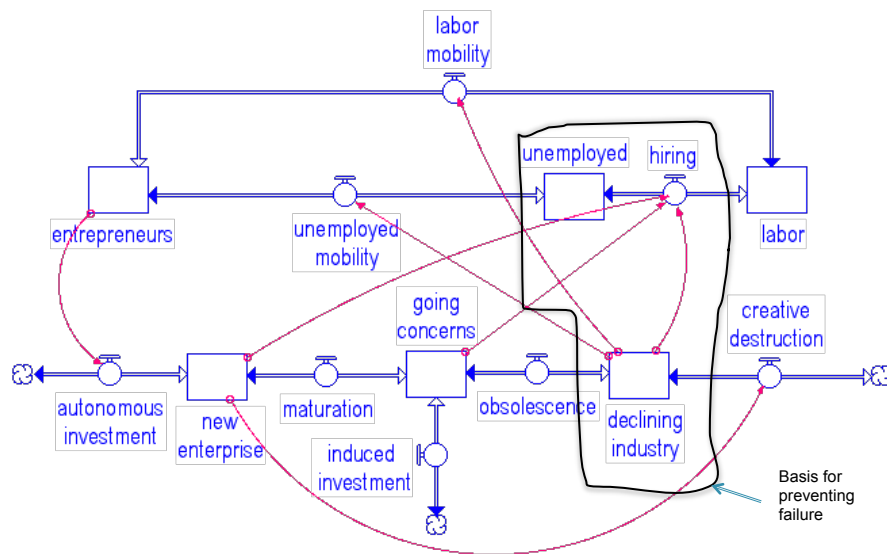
labor mobility

unemployed

hiring

entrepreneurs

unemployed mobility

labor

going concerns

creative destruction

autonomous investment

new enterprise

maturation

obsolescence

declining industry

induced investment

Basis for preventing failure